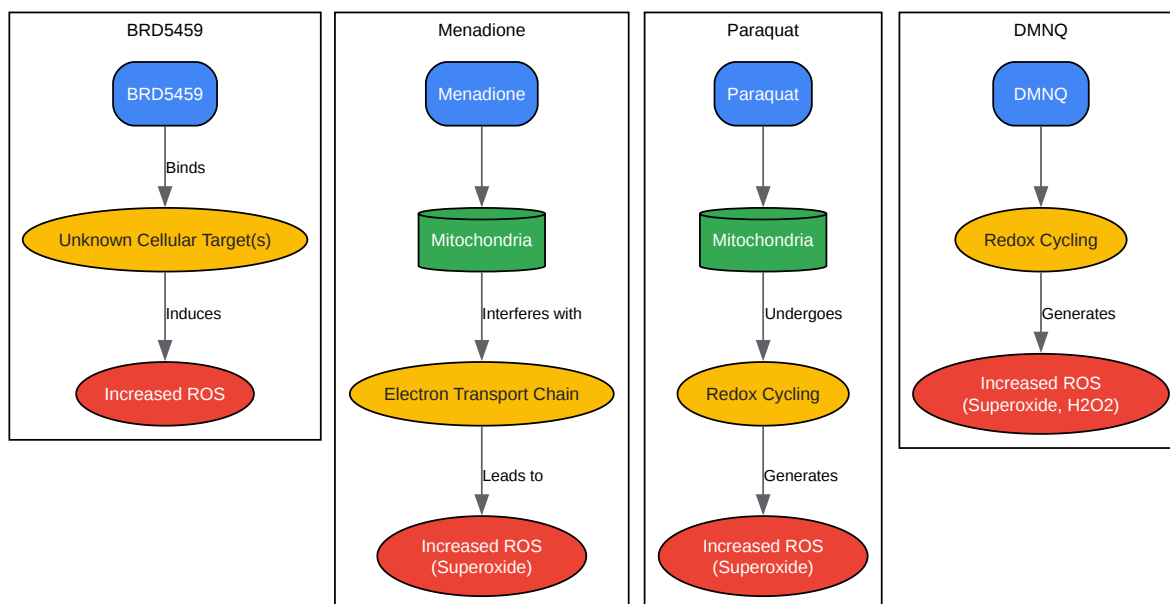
BRD5459

BRD5459

Binds

Unknown Cellular Target(s)

Induces

Increased ROS

Menadione

Menadione

Mitochondria

Interferes with

Electron Transport Chain

Leads to

Increased ROS (Superoxide)

Paraquat

Paraquat

Mitochondria

Undergoes

Redox Cycling

Generates

Increased ROS (Superoxide)

DMNQ

DMNQ

Redox Cycling

Generates

Increased ROS (Superoxide, H2O2)